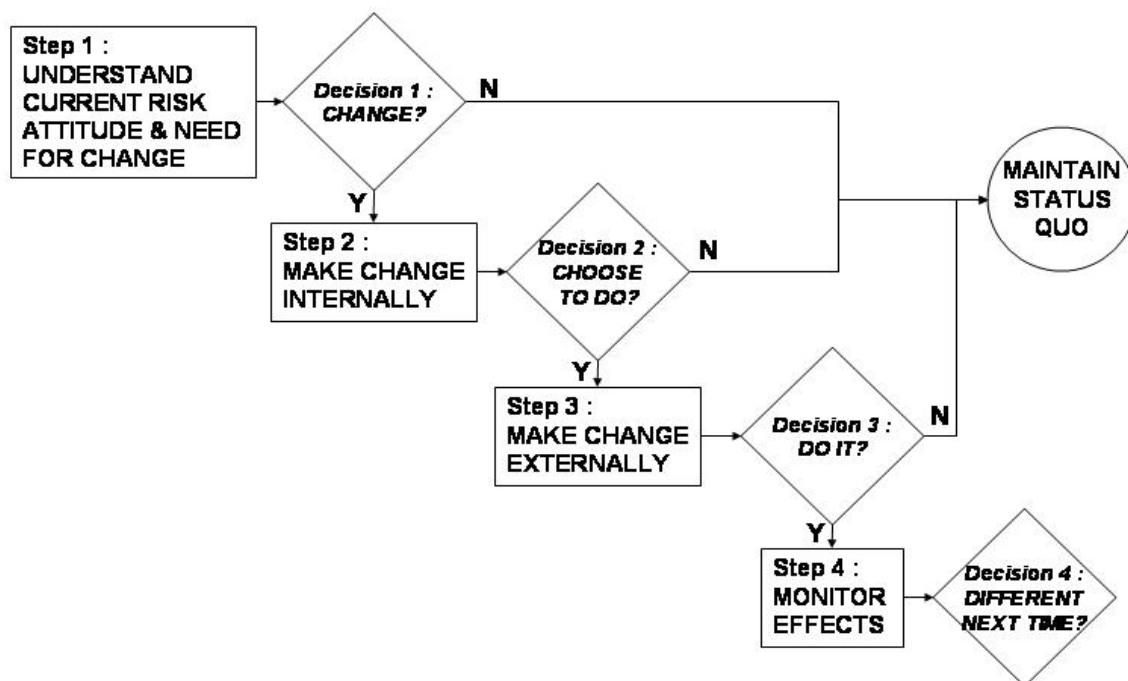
Step 1 : UNDERSTAND CURRENT RISK ATTITUDE & NEED FOR CHANGE

Decision 1 : CHANGE?

N

MAINTAIN STATUS QUO

Y

Step 2 : MAKE CHANGE INTERNALLY

Decision 2 : CHOOSE TO DO?

N

Y

Step 3 : MAKE CHANGE EXTERNALLY

Decision 3 : DO IT?

N

Y

Step 4 : MONITOR EFFECTS

Decision 4 : DIFFERENT NEXT TIME?